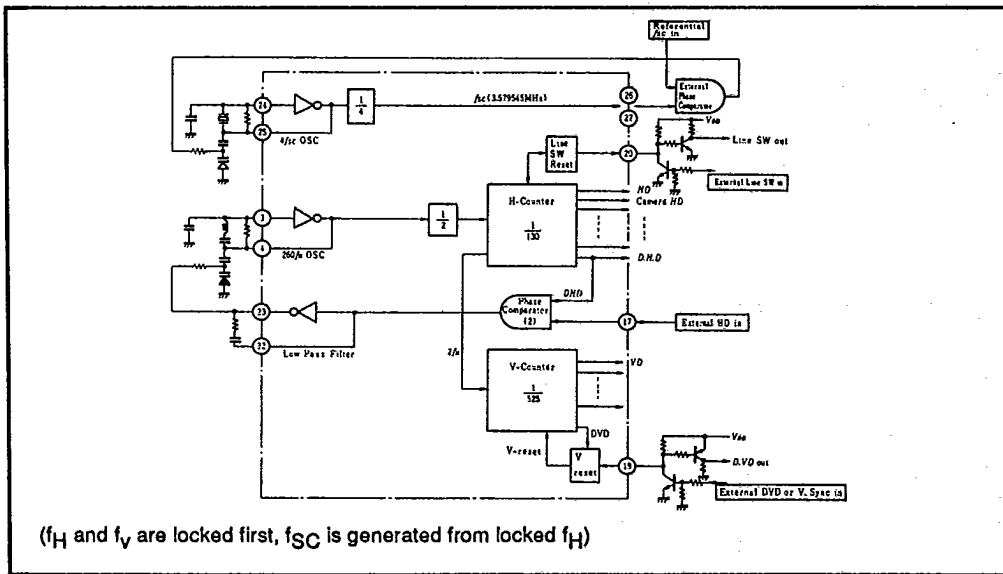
Referential fsc in

External Phase Comparator

24

25

4fsc OSC

$\frac{1}{4}$

fsc (3.579545MHz)

26

27

$V_{DD}$

Line SW out

Line SW Reset

20

External Line SW in

3

4

260fH OSC

$\frac{1}{2}$

H-Counter

$\frac{1}{130}$

HD

Camera HD

D.H.D

DHD

Phase Comparator (2)

23

22

Low Pass Filter

17

External HD in

2fH

V-Counter

$\frac{1}{525}$

VD

DVD

V-reset

V reset

19

$V_{DD}$

D.VD out

External DVD or V. Sync in

($f_H$ and $f_V$ are locked first, $f_{SC}$ is generated from locked $f_H$)